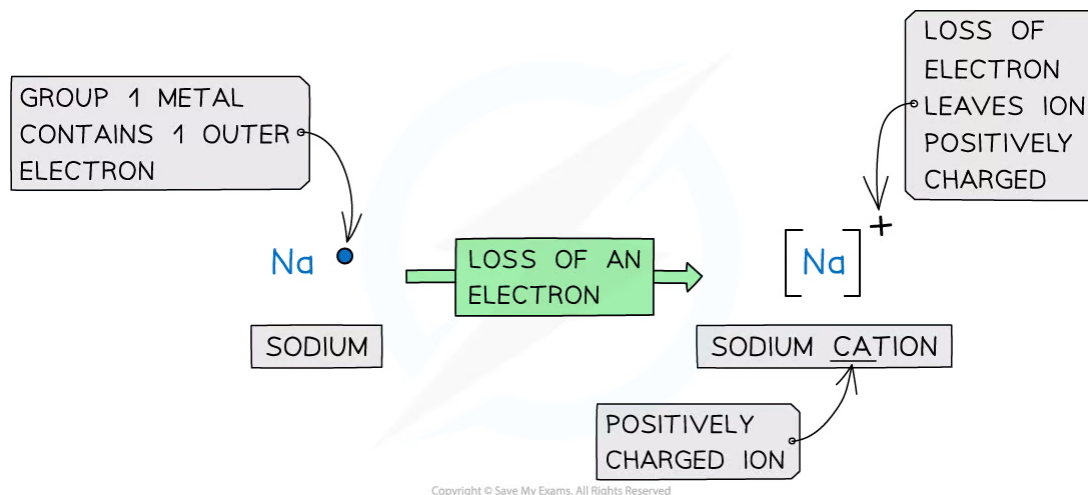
GROUP 1 METAL CONTAINS 1 OUTER ELECTRON

LOSS OF ELECTRON LEAVES ION POSITIVELY CHARGED

Na

LOSS OF AN ELECTRON

$[Na]^+$

SODIUM

SODIUM CATION

POSITIVELY CHARGED ION

Copyright © Save My Exams. All Rights Reserved